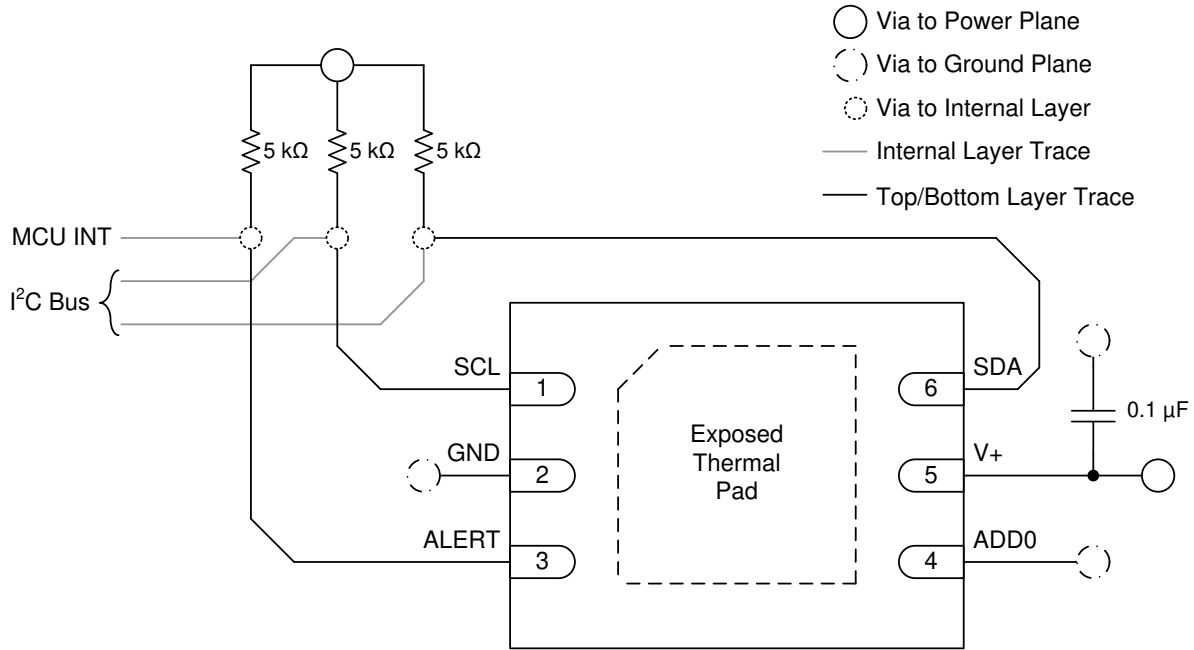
Via to Power Plane

Via to Ground Plane

Via to Internal Layer

Internal Layer Trace

Top/Bottom Layer Trace

5 kΩ

5 kΩ

5 kΩ

MCU INT

$I^2C$ Bus

SCL

1

GND

2

ALERT

3

Exposed Thermal Pad

SDA

6

V+

5

ADD0

4

0.1 µF